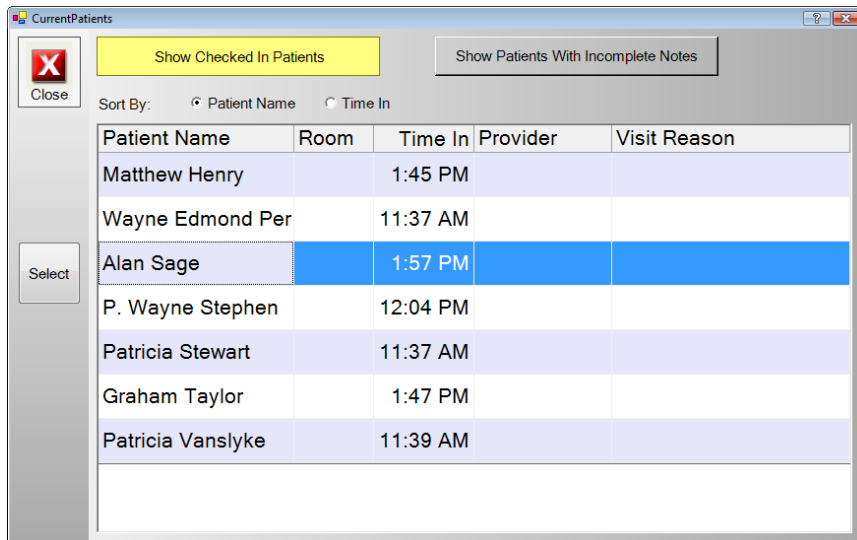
CurrentPatients

Close

Show Checked In Patients

Show Patients With Incomplete Notes

Sort By: Patient Name Time In

Select

| Patient Name | Room | Time In | Provider | Visit Reason |
|---|---|---|---|---|
| Matthew Henry | | 1:45 PM | | |
| Wayne Edmond Per | | 11:37 AM | | |
| Alan Sage | | 1:57 PM | | |
| P. Wayne Stephen | | 12:04 PM | | |
| Patricia Stewart | | 11:37 AM | | |
| Graham Taylor | | 1:47 PM | | |
| Patricia Vanslyke | | 11:39 AM | | |